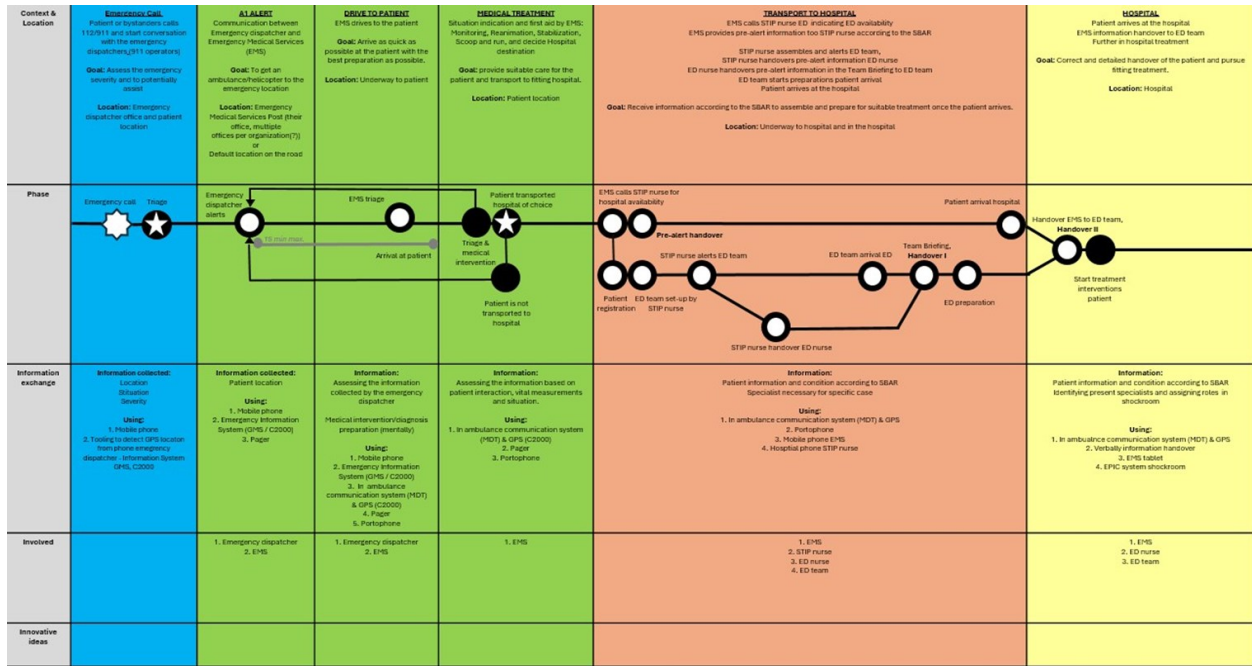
Context & Location

Emergency Call
Patient or bystanders calls 112/911 and start conversation with the emergency dispatchers (911 operators)

Goal: Assess the emergency severity and to potentially assist

Location: Emergency dispatcher office and patient location

A1 ALERT
Communication between Emergency dispatcher and Emergency Medical Services (EMS)

Goal: To get an ambulance/helicopter to the emergency location

Location: Emergency Medical Services Post (their office, multiple offices per organization(?)) or Default location on the road

DRIVE TO PATIENT
EMS drives to the patient

Goal: Arrive as quick as possible at the patient with the best preparation as possible.

Location: Underway to patient

MEDICAL TREATMENT
Situation indication and first aid by EMS: Monitoring, Reanimation, Stabilization, Scoop and run, and decide Hospital destination

Goal: provide suitable care for the patient and transport to fitting hospital.

Location: Patient location

TRANSPORT TO HOSPITAL
EMS calls STIP nurse ED indicating ED availability
EMS provides pre-alert information too STIP nurse according to the SBAR

STIP nurse assembles and alerts ED team,
STIP nurse handovers pre-alert information ED nurse
ED nurse handovers pre-alert information in the Team Briefing to ED team
ED team starts preparations patient arrival
Patient arrives at the hospital

Goal: Receive information according to the SBAR to assemble and prepare for suitable treatment once the patient arrives.

Location: Underway to hospital and in the hospital

HOSPITAL
Patient arrives at the hospital
EMS information handover to ED team
Further in hospital treatment

Goal: Correct and detailed handover of the patient and pursue fitting treatment.

Location: Hospital

Phase

Emergency call
Triage
Emergency dispatcher alerts
15 min max.
EMS triage
Arrival at patient
Triage & medical intervention
Patient transported hospital of choice
Patient is not transported to hospital
EMS calls STIP nurse for hospital availability
Pre-alert handover
Patient registration
ED team set-up by STIP nurse
STIP nurse alerts ED team
STIP nurse handover ED nurse
ED team arrival ED
Team Briefing, Handover I
ED preparation
Patient arrival hospital
Handover EMS to ED team, Handover II
Start treatment interventions patient

Information exchange

Information collected:
Location
Situation
Severity

Using:
1. Mobile phone
2. Tooling to detect GPS location from phone emergency dispatcher - Information System GMS, C2000

Information collected:
Patient location

Using:
1. Mobile phone
2. Emergency Information System (GMS / C2000)
3. Pager

Information:
Assessing the information collected by the emergency dispatcher

Medical intervention/diagnosis preparation (mentally)

Using:
1. Mobile phone
2. Emergency Information System (GMS / C2000)
3. In ambulance communication system (MDT) & GPS (C2000)
4. Pager
5. Portophone

Information:
Assessing the information based on patient interaction, vital measurements and situation.

Using:
1. In ambulance communication system (MDT) & GPS (C2000)
2. Pager
3. Portophone

Information:
Patient information and condition according to SBAR
Specialist necessary for specific case

Using:
1. In ambulance communication system (MDT) & GPS
2. Portophone
3. Mobile phone EMS
4. Hosptial phone STIP nurse

Information:
Patient information and condition according to SBAR
Identifying present specialists and assigning roles in shockroom

Using:
1. In ambualnce communication system (MDT) & GPS
2. Verbally information handover
3. EMS tablet
4. EPIC system shockroom

Involved

1. Emergency dispatcher
2. EMS

1. Emergency dispatcher
2. EMS

1. EMS

1. EMS
2. STIP nurse
3. ED nurse
4. ED team

1. EMS
2. ED nurse
3. ED team

Innovative ideas